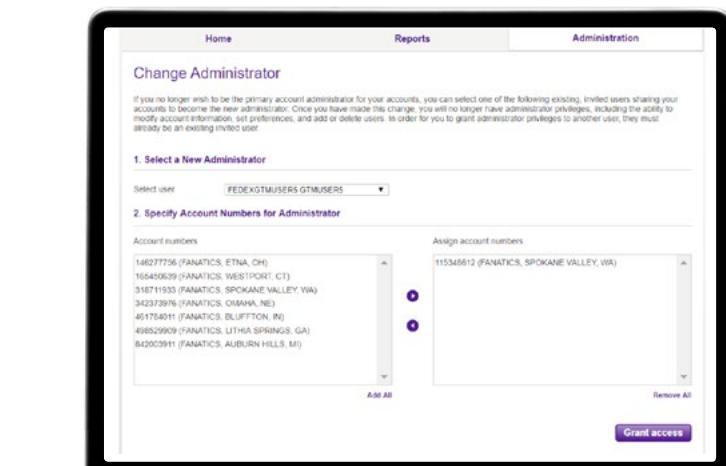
Home Reports Administration

Change Administrator

If you no longer wish to be the primary account administrator for your accounts, you can select one of the following existing, invited users sharing your accounts to become the new administrator. Once you have made this change, you will no longer have administrator privileges, including the ability to modify account information, set preferences, and add or delete users. In order for you to grant administrator privileges to another user, they must already be an existing invited user.

1. Select a New Administrator

Select user FEDEXGTMUSERS GTMUSER5

2. Specify Account Numbers for Administrator

Account numbers

146277756 (FANATICS, ETNA, OH)
165450639 (FANATICS, WESTPORT, CT)
318711933 (FANATICS, SPOKANE VALLEY, WA)
342373976 (FANATICS, OMAHA, NE)
461784011 (FANATICS, BLUFFTON, IN)
498529909 (FANATICS, LITHIA SPRINGS, GA)
842003911 (FANATICS, AUBURN HILLS, MI)

Add All

Assign account numbers

115348612 (FANATICS, SPOKANE VALLEY, WA)

Remove All

Grant access